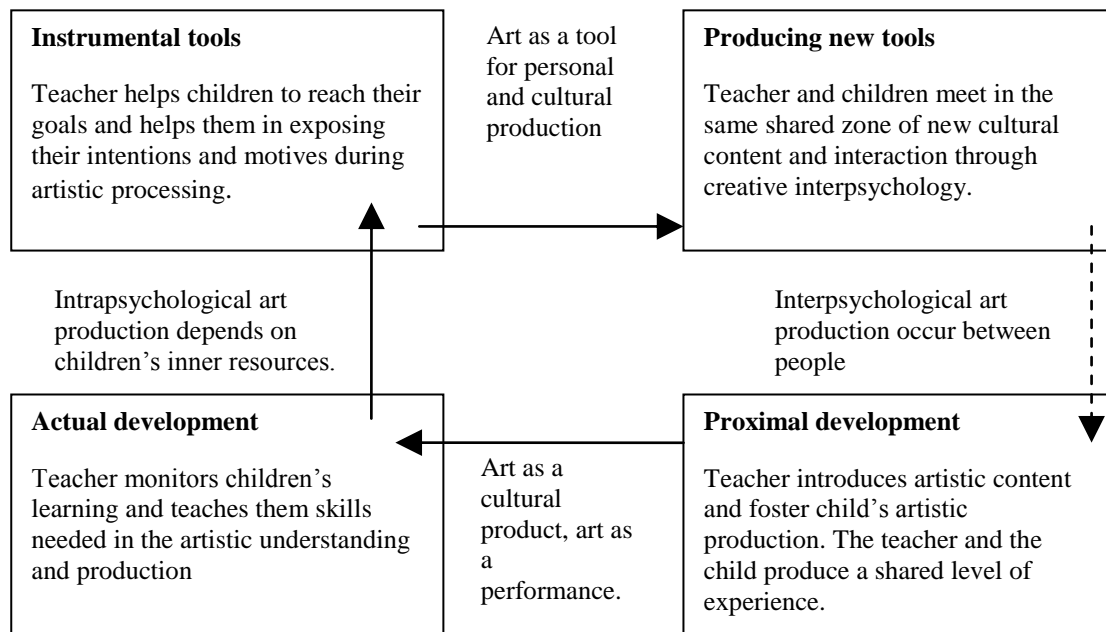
**Instrumental tools**

Teacher helps children to reach their goals and helps them in exposing their intentions and motives during artistic processing.

Art as a tool for personal and cultural production

**Producing new tools**

Teacher and children meet in the same shared zone of new cultural content and interaction through creative interpsychology.

Intrapsychological art production depends on children's inner resources.

Interpsychological art production occur between people

**Actual development**

Teacher monitors children's learning and teaches them skills needed in the artistic understanding and production

Art as a cultural product, art as a performance.

**Proximal development**

Teacher introduces artistic content and foster child's artistic production. The teacher and the child produce a shared level of experience.